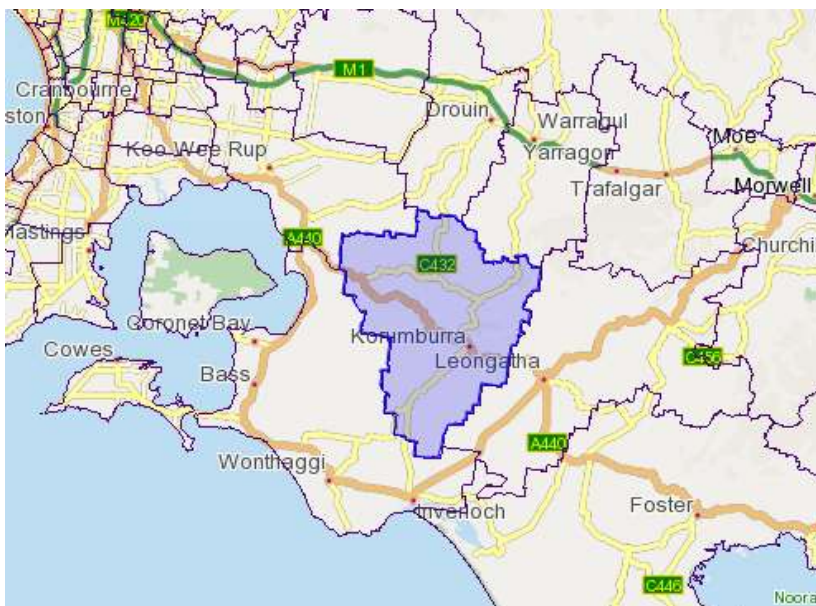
M420
M1
Cranbourne
ston
Drouin
Warragul
Moe
Koo Wee Rup
Yarragon
Trafalgar
Morwell
Hastings
A440
C432
Churchi
Coronet Bay
Cowes
Korumburra
Leongatha
C456
Bass
A440
Wonthaggi
Inverloch
Foster
C446
Noora